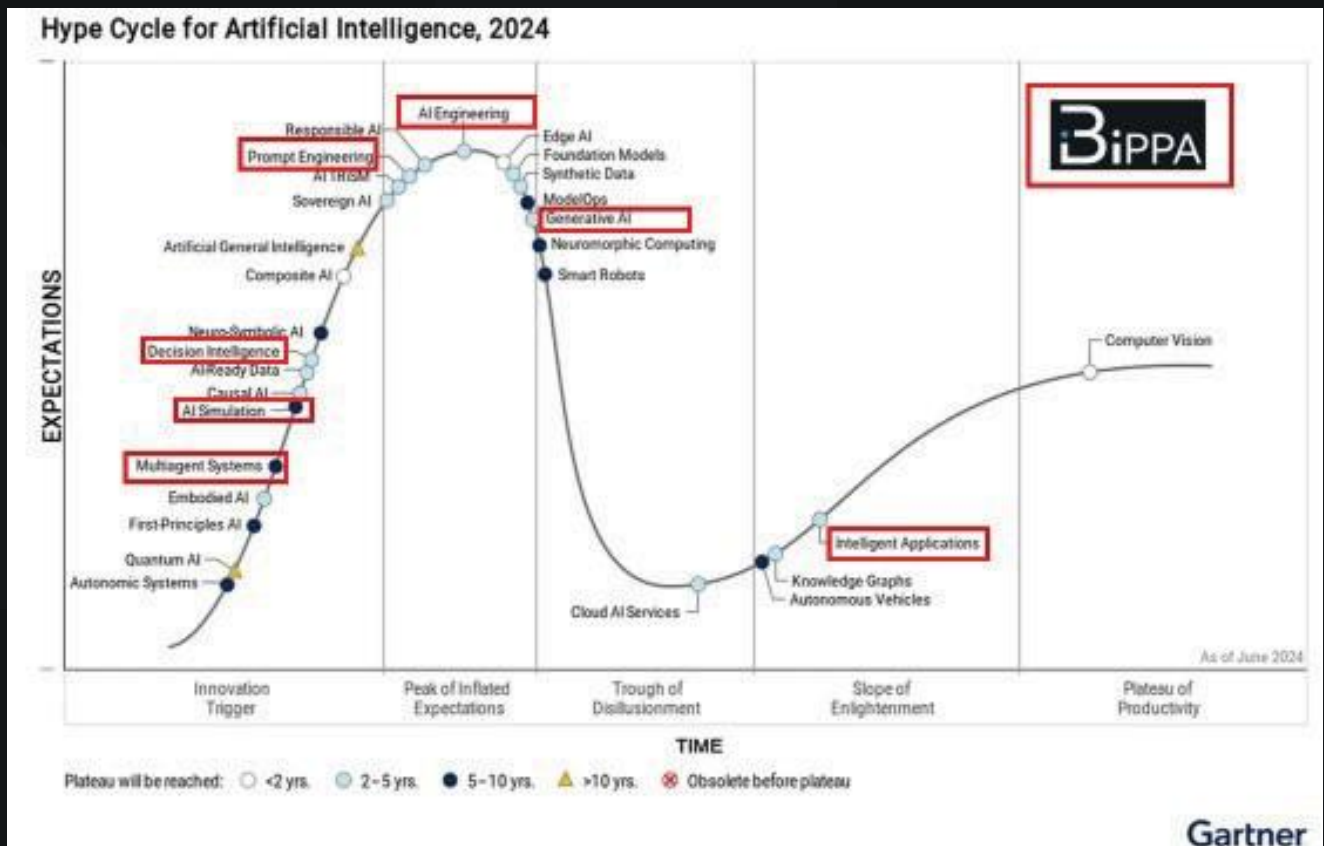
Hype Cycle for Artificial Intelligence, 2024

BiPPA

EXPECTATIONS

Responsible AI
Prompt Engineering
AI TRiSM
Sovereign AI
AI Engineering
Edge AI
Foundation Models
Synthetic Data
ModelOps
Generative AI
Neuromorphic Computing
Smart Robots
Artificial General Intelligence
Composite AI
Neuro-Symbolic AI
Decision Intelligence
AI-Ready Data
Causal AI
AI Simulation
Multiagent Systems
Embodied AI
First-Principles AI
Quantum AI
Autonomic Systems
Cloud AI Services
Knowledge Graphs
Autonomous Vehicles
Intelligent Applications
Computer Vision

As of June 2024

Innovation Trigger | Peak of Inflated Expectations | Trough of Disillusionment | Slope of Enlightenment | Plateau of Productivity

TIME

Plateau will be reached: <2 yrs. 2–5 yrs. 5–10 yrs. >10 yrs. Obsolete before plateau

Gartner